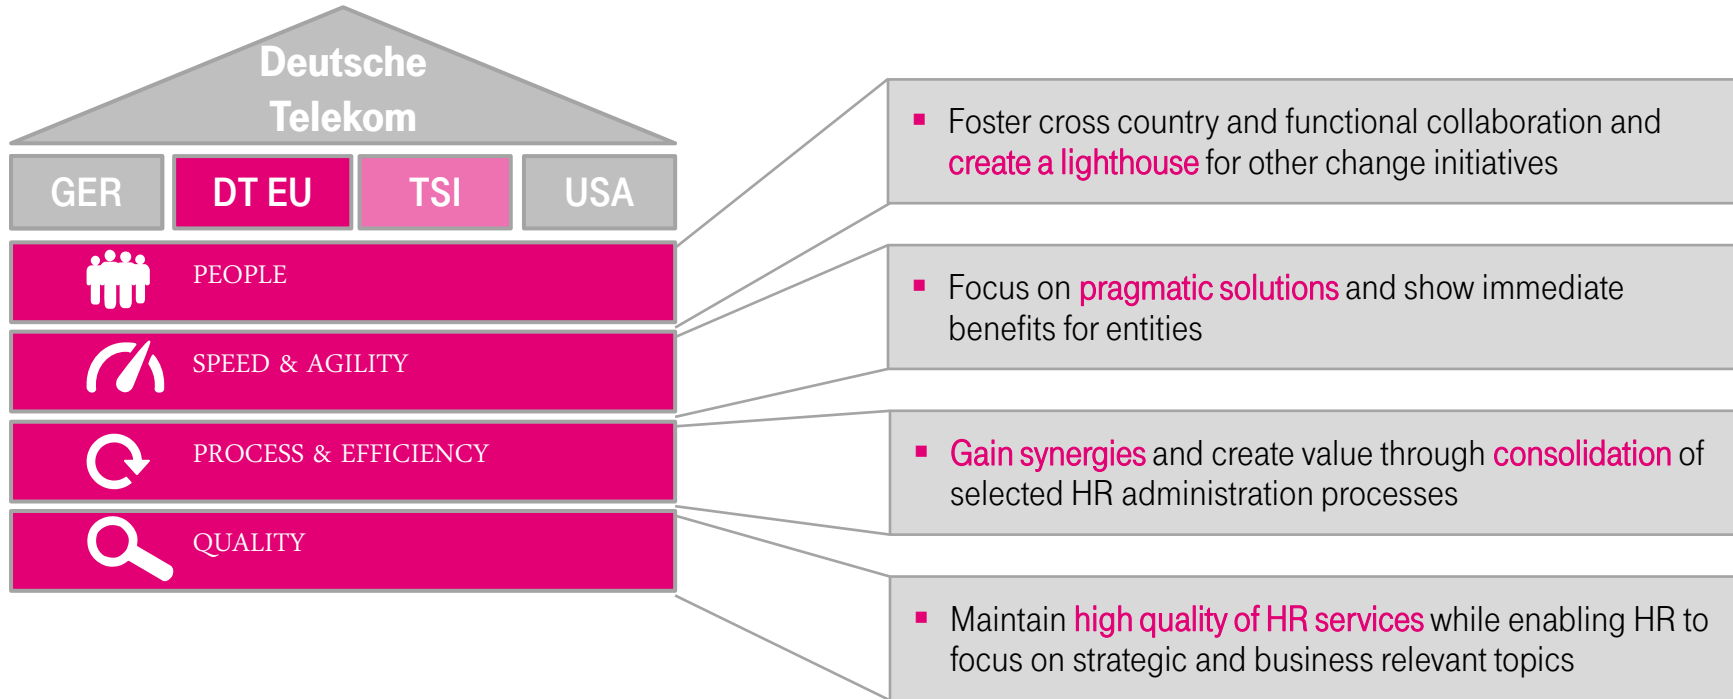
Deutsche Telekom

GER DT EU TSI USA

PEOPLE

SPEED & AGILITY

PROCESS & EFFICIENCY

QUALITY

▪ Foster cross country and functional collaboration and create a lighthouse for other change initiatives

▪ Focus on pragmatic solutions and show immediate benefits for entities

▪ Gain synergies and create value through consolidation of selected HR administration processes

▪ Maintain high quality of HR services while enabling HR to focus on strategic and business relevant topics